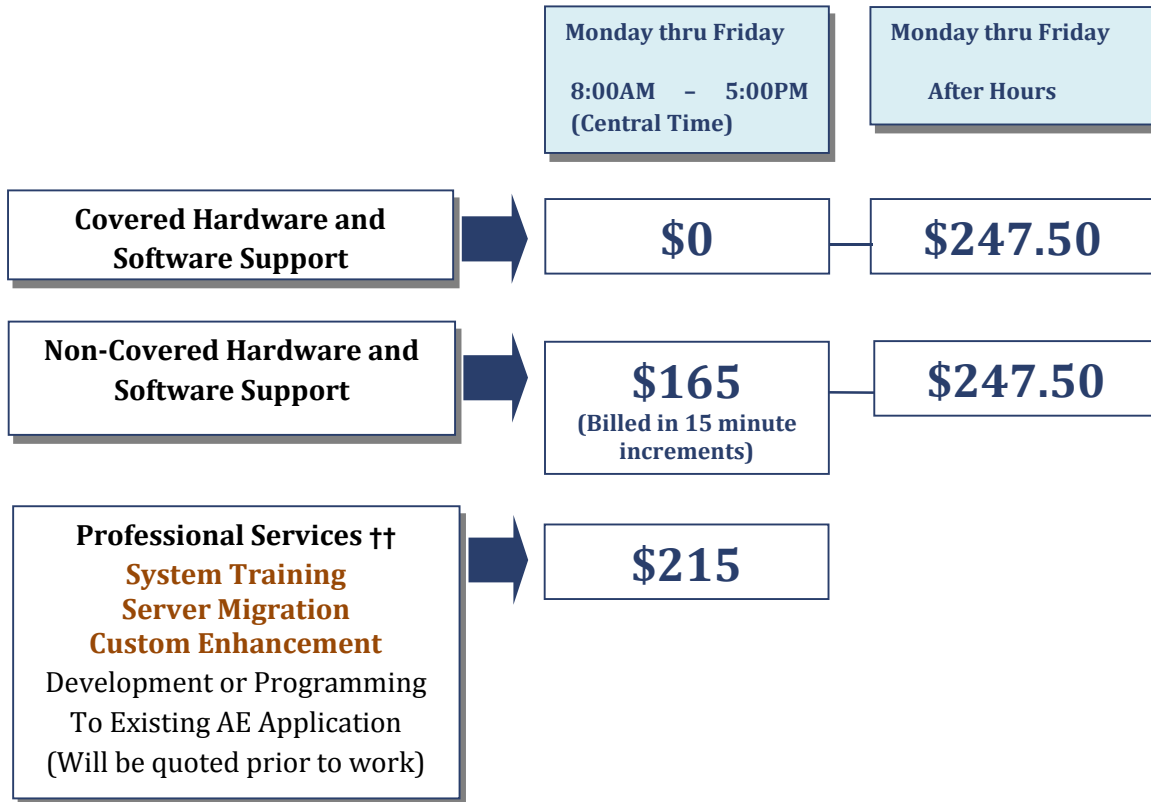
Monday thru Friday

8:00AM – 5:00PM (Central Time)

Monday thru Friday

After Hours

Covered Hardware and Software Support

$0

$247.50

Non-Covered Hardware and Software Support

$165
(Billed in 15 minute increments)

$247.50

Professional Services ††
System Training
Server Migration
Custom Enhancement
Development or Programming
To Existing AE Application
(Will be quoted prior to work)

$215